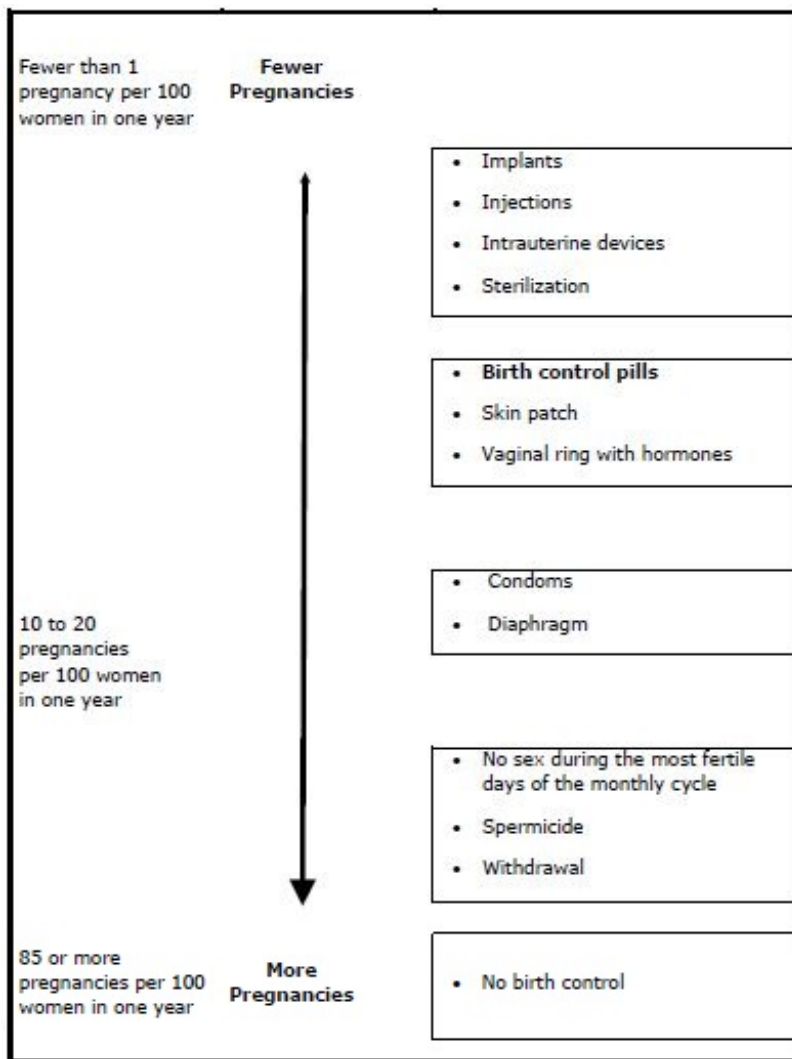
Fewer than 1 pregnancy per 100 women in one year

Fewer Pregnancies

- Implants
- Injections
- Intrauterine devices
- Sterilization

- **Birth control pills**
- Skin patch
- Vaginal ring with hormones

10 to 20 pregnancies per 100 women in one year

- Condoms
- Diaphragm

- No sex during the most fertile days of the monthly cycle
- Spermicide
- Withdrawal

85 or more pregnancies per 100 women in one year

More Pregnancies

- No birth control